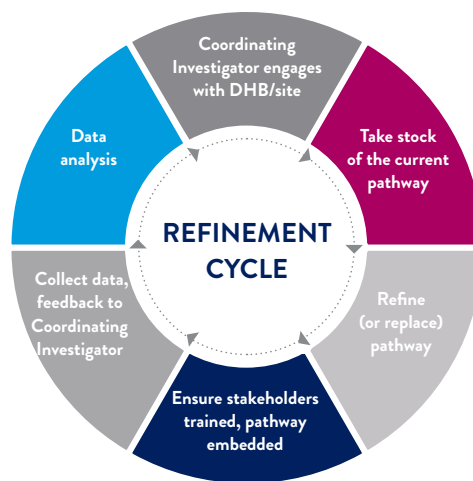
REFINEMENT CYCLE

Coordinating Investigator engages with DHB/site

Take stock of the current pathway

Refine (or replace) pathway

Ensure stakeholders trained, pathway embedded

Collect data, feedback to Coordinating Investigator

Data analysis